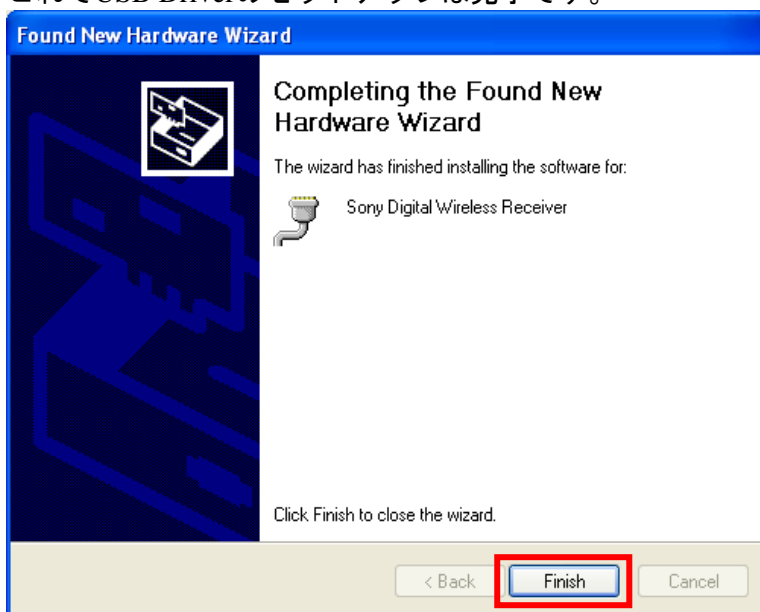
これでUSB DIRECTのインストールは完了です。

Found New Hardware Wizard

Completing the Found New Hardware Wizard

The wizard has finished installing the software for:

Sony Digital Wireless Receiver

Click Finish to close the wizard.

< Back

Finish

Cancel